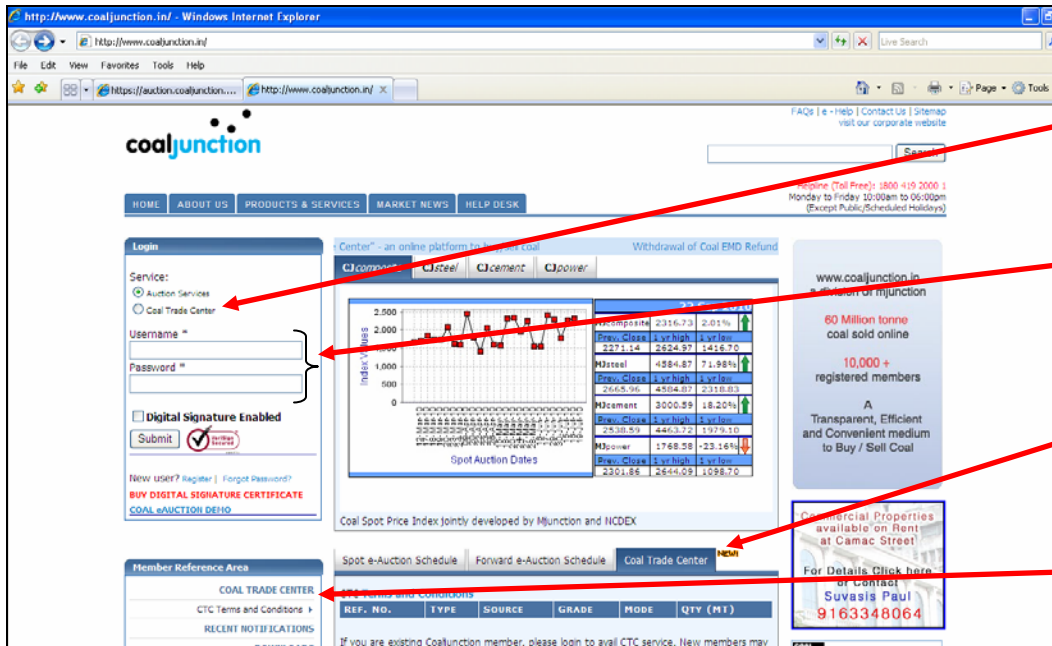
http://www.coaljunction.in/ - Windows Internet Explorer

http://www.coaljunction.in/

Live Search

File Edit View Favorites Tools Help

https://auction.coaljunction....

http://www.coaljunction.in/

Page Tools

FAQs | e - Help | Contact Us | Sitemap
visit our corporate website

coaljunction

Search

HOME ABOUT US PRODUCTS & SERVICES MARKET NEWS HELP DESK

Helpline (Toll Free): 1800 419 2000 1
Monday to Friday 10:00am to 06:00pm
(Except Public/Scheduled Holidays)

Login

Service:
Auction Services
Coal Trade Center

Username *

Password *

Digital Signature Enabled

Submit

New user? Register | Forgot Password?

BUY DIGITAL SIGNATURE CERTIFICATE

COAL eAUCTION DEMO

Center" - an online platform to buy/sell coal

Withdrawal of Coal EMD Refund

CJcomposite CJsteel CJcement CJpower

2,500
2,000
1,500
1,000
500
0

Index Values

Spot Auction Dates

| MJcomposite | 2316.73 | 2.01% |
|---|---|---|
| Prev. Close | 1 yr high | 1 yr low |
| 2271.14 | 2624.97 | 1416.70 |
| MJsteel | 4584.87 | 71.98% |
| Prev. Close | 1 yr high | 1 yr low |
| 2665.96 | 4584.87 | 2318.83 |
| MJcement | 3000.59 | 18.20% |
| Prev. Close | 1 yr high | 1 yr low |
| 2538.59 | 4463.72 | 1979.10 |
| MJpower | 1768.58 | -23.16% |
| Prev. Close | 1 yr high | 1 yr low |
| 2301.86 | 2644.09 | 1098.70 |

Coal Spot Price Index jointly developed by Mjunction and NCDEX

www.coaljunction.in
a division of mjunction

60 Million tonne
coal sold online

10,000 +
registered members

A
Transparent, Efficient
and Convenient medium
to Buy / Sell Coal

Commercial Properties
available on Rent
at Camac Street

For Details Click here
or Contact
Suvasis Paul
9163348064

Member Reference Area

COAL TRADE CENTER

CTC Terms and Conditions

RECENT NOTIFICATIONS

Spot e-Auction Schedule Forward e-Auction Schedule Coal Trade Center NEW

CTC Terms and Conditions

| REF. NO. | TYPE | SOURCE | GRADE | MODE | QTY (MT) |
|---|---|---|---|---|---|

If you are existing Coaljunction member, please login to avail CTC service. New members may